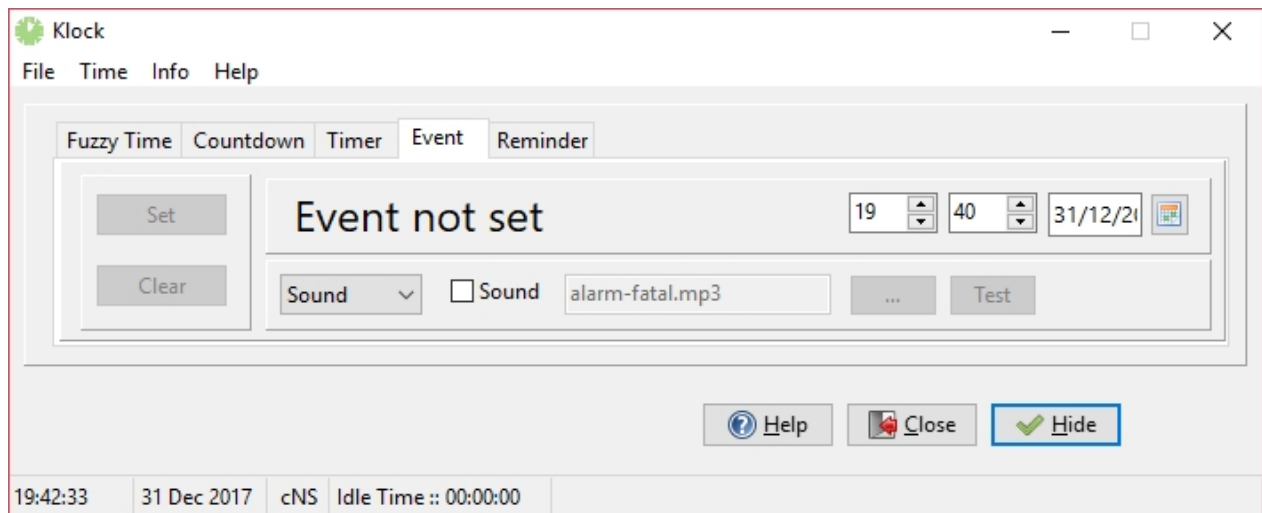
Klock

File Time Info Help

Fuzzy Time Countdown Timer Event Reminder

Set

Clear

Event not set

19 40 31/12/2(

Sound Sound alarm-fatal.mp3 ... Test

Help Close Hide

19:42:33 31 Dec 2017 cNS Idle Time :: 00:00:00